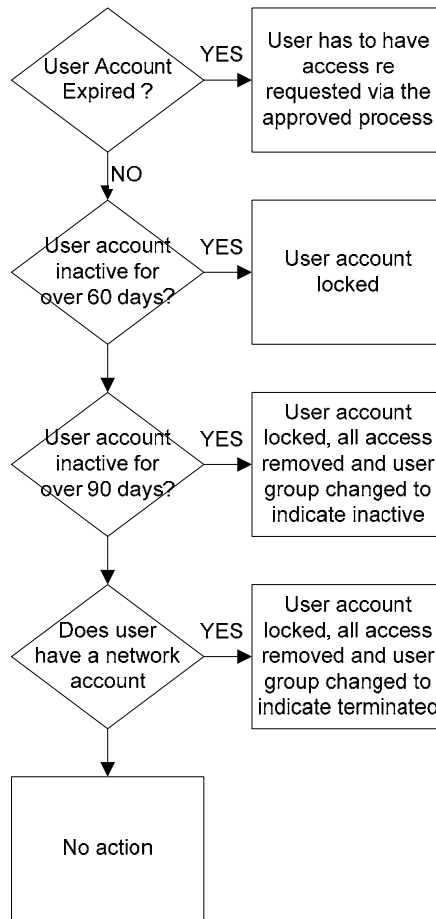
User Account Expired ?

YES

User has to have access re requested via the approved process

NO

User account inactive for over 60 days?

YES

User account locked

User account inactive for over 90 days?

YES

User account locked, all access removed and user group changed to indicate inactive

Does user have a network account

YES

User account locked, all access removed and user group changed to indicate terminated

No action